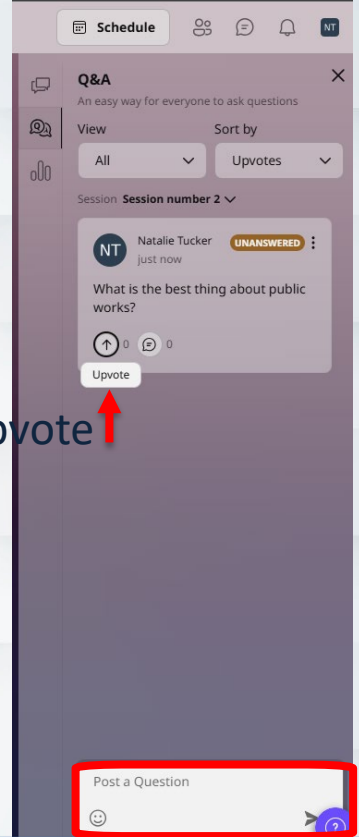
Schedule

NT

Q&A

An easy way for everyone to ask questions

View

All

Sort by

Upvotes

Session Session number 2

NT

Natalie Tucker

just now

UNANSWERED

What is the best thing about public works?

0

0

Upvote

pvote

Post a Question